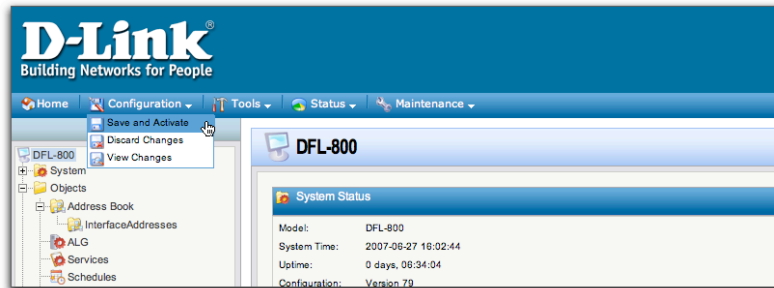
D-Link®
Building Networks for People

Home Configuration Tools Status Maintenance

Save and Activate
Discard Changes
View Changes

DFL-800
System
Objects
Address Book
InterfaceAddresses
ALG
Services
Schedules

DFL-800

System Status

| Model: | DFL-800 |
|---|---|
| System Time: | 2007-06-27 16:02:44 |
| Uptime: | 0 days, 06:34:04 |
| Configuration: | Version 79 |